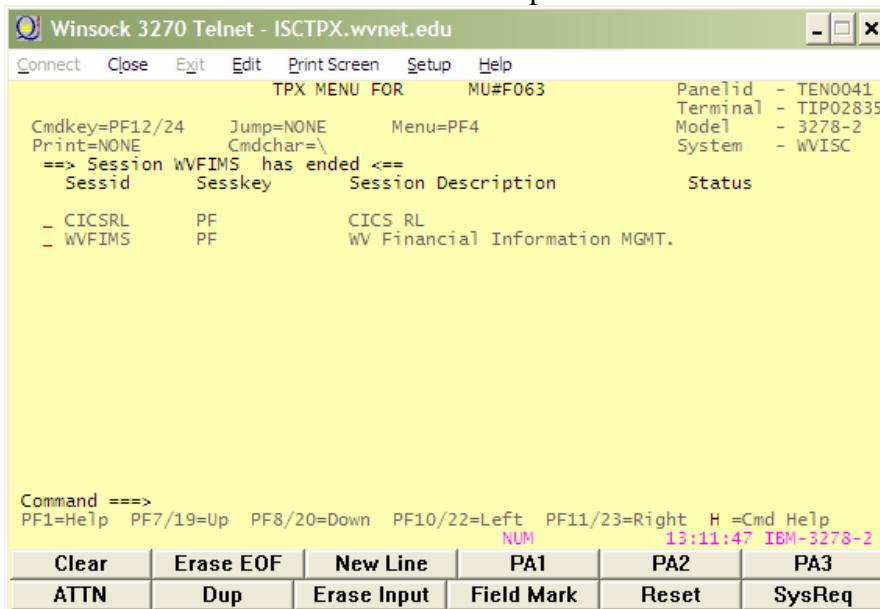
Winsock 3270 Telnet - ISCTPX.wvnet.edu

Connect Close Exit Edit Print Screen Setup Help

TPX MENU FOR MU#F063

Panelid - TEN0041
Terminal - TIP02835
Model - 3278-2
System - WVISC

Cmdkey=PF12/24 Jump=NONE Menu=PF4
Print=NONE Cmdchar=\

==> Session WVFIMS has ended <==

| Sessid | Sesskey | Session Description | Status |
|---|---|---|---|
| _ CICSRL | PF | CICS RL | |
| _ WVFIMS | PF | WV Financial Information MGMT. | |

Command ===>
PF1=Help PF7/19=Up PF8/20=Down PF10/22=Left PF11/23=Right H =Cmd Help

NUM 13:11:47 IBM-3278-2

| Clear | Erase EOF | New Line | PA1 | PA2 | PA3 |
|---|---|---|---|---|---|
| ATTN | Dup | Erase Input | Field Mark | Reset | SysReq |